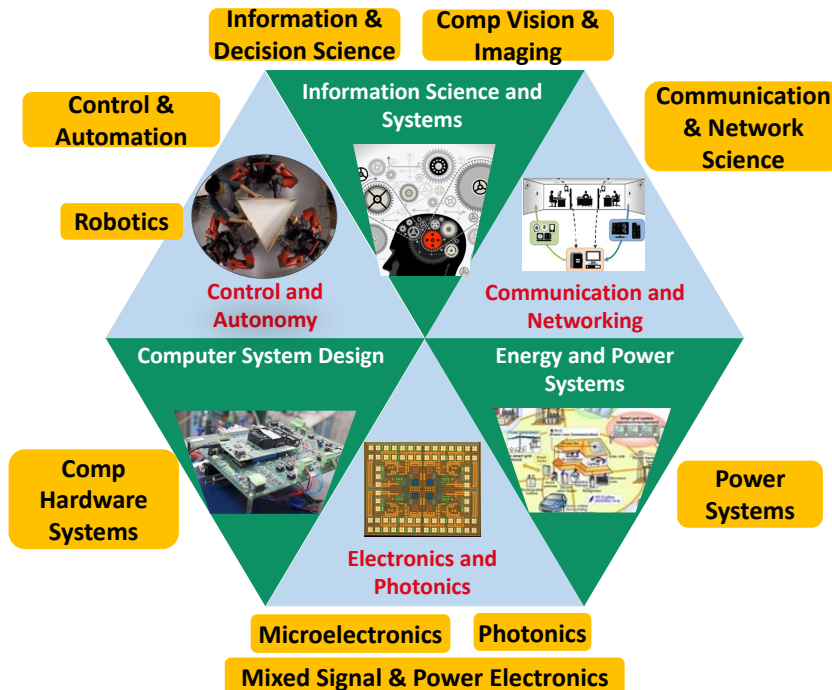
Information & Decision Science

Comp Vision & Imaging

Control & Automation

Information Science and Systems

Communication & Network Science

Robotics

Control and Autonomy

Communication and Networking

Computer System Design

Energy and Power Systems

Comp Hardware Systems

Power Systems

Electronics and Photonics

Microelectronics

Photonics

Mixed Signal & Power Electronics